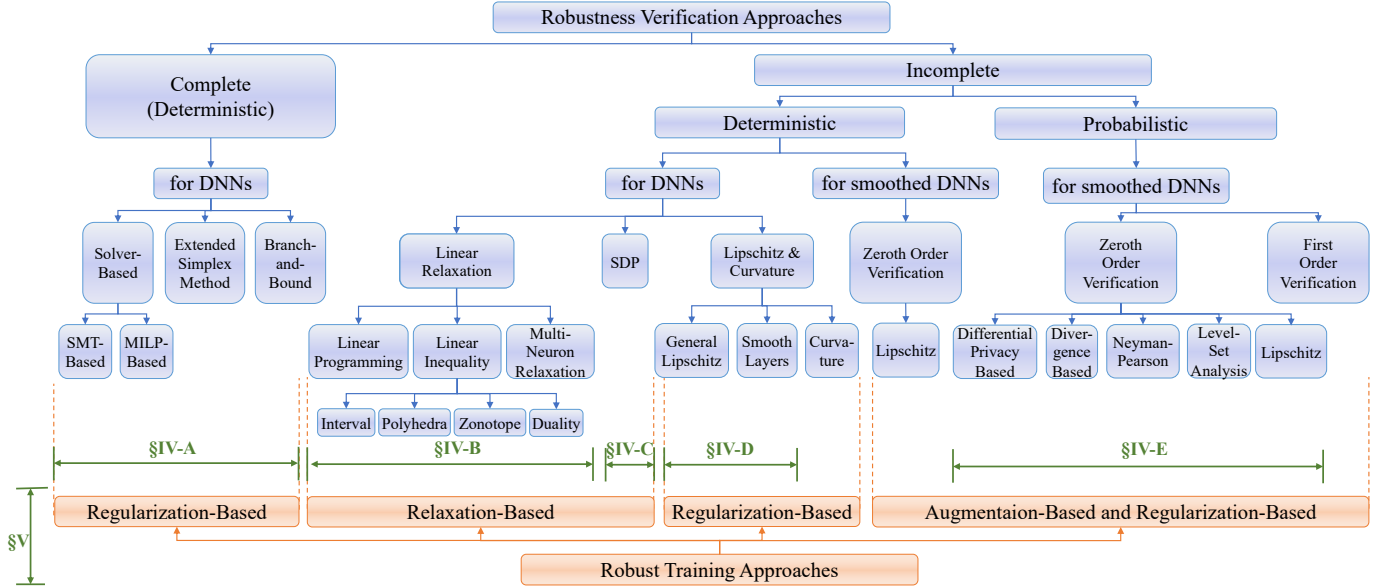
Robustness Verification Approaches

Complete (Deterministic)

Incomplete

Deterministic

Probabilistic

for DNNs

for DNNs

for smoothed DNNs

for smoothed DNNs

Solver-Based

Extended Simplex Method

Branch-and-Bound

SMT-Based

MILP-Based

Linear Relaxation

SDP

Lipschitz & Curvature

Zeroth Order Verification

Zeroth Order Verification

First Order Verification

Linear Programming

Linear Inequality

Multi-Neuron Relaxation

Interval

Polyhedra

Zonotope

Duality

General Lipschitz

Smooth Layers

Curvature

Lipschitz

Differential Privacy Based

Divergence Based

Neyman-Pearson

Level-Set Analysis

Lipschitz

§IV-A

§IV-B

§IV-C

§IV-D

§IV-E

§V

Regularization-Based

Relaxation-Based

Regularization-Based

Augmentaion-Based and Regularization-Based

Robust Training Approaches